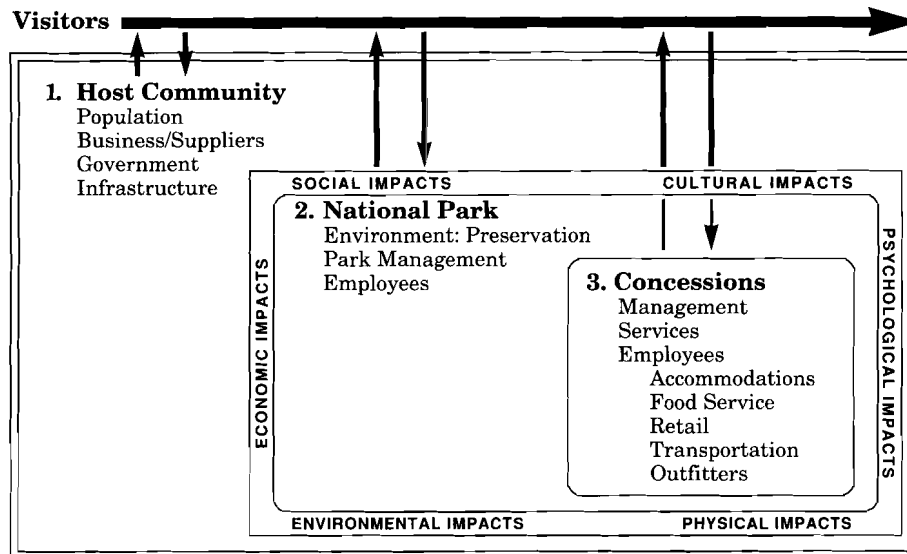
Visitors

1. Host Community
Population
Business/Suppliers
Government
Infrastructure

SOCIAL IMPACTS

CULTURAL IMPACTS

2. National Park
Environment: Preservation
Park Management
Employees

ECONOMIC IMPACTS

PSYCHOLOGICAL IMPACTS

3. Concessions
Management
Services
Employees
Accommodations
Food Service
Retail
Transportation
Outfitters

ENVIRONMENTAL IMPACTS

PHYSICAL IMPACTS